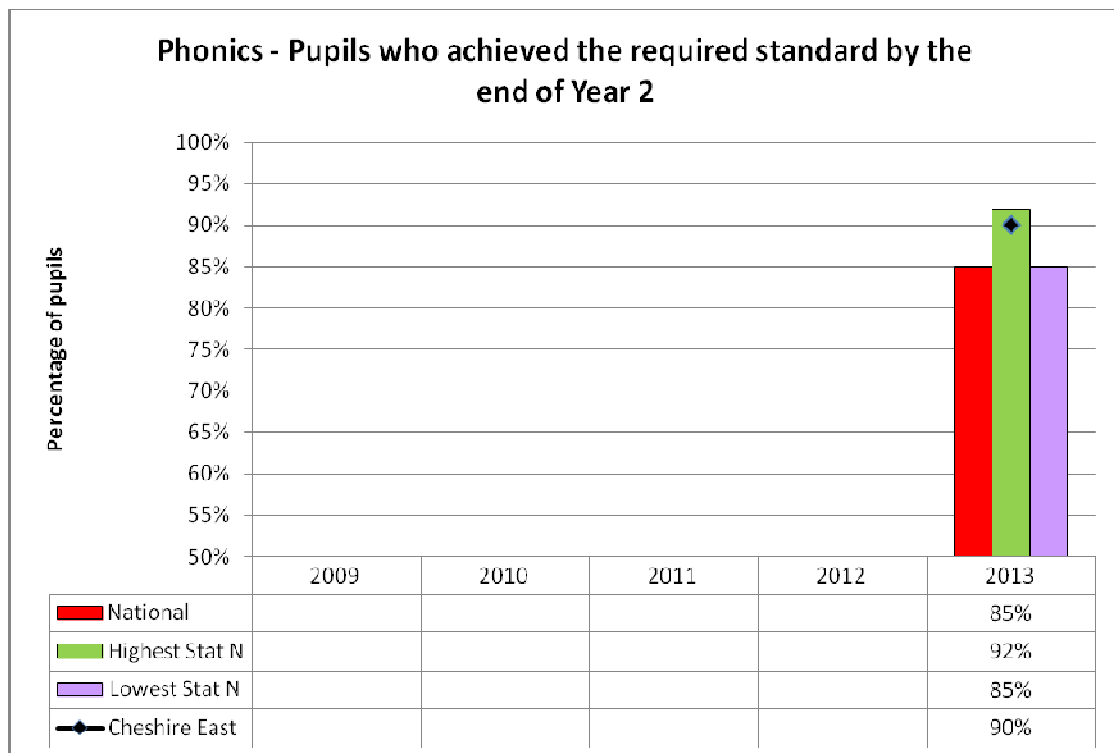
Phonics - Pupils who achieved the required standard by the end of Year 2

Percentage of pupils

100%
95%
90%
85%
80%
75%
70%
65%
60%
55%
50%

| | 2009 | 2010 | 2011 | 2012 | 2013 |
|---|---|---|---|---|---|
| National | | | | | 85% |
| Highest Stat N | | | | | 92% |
| Lowest Stat N | | | | | 85% |
| Cheshire East | | | | | 90% |